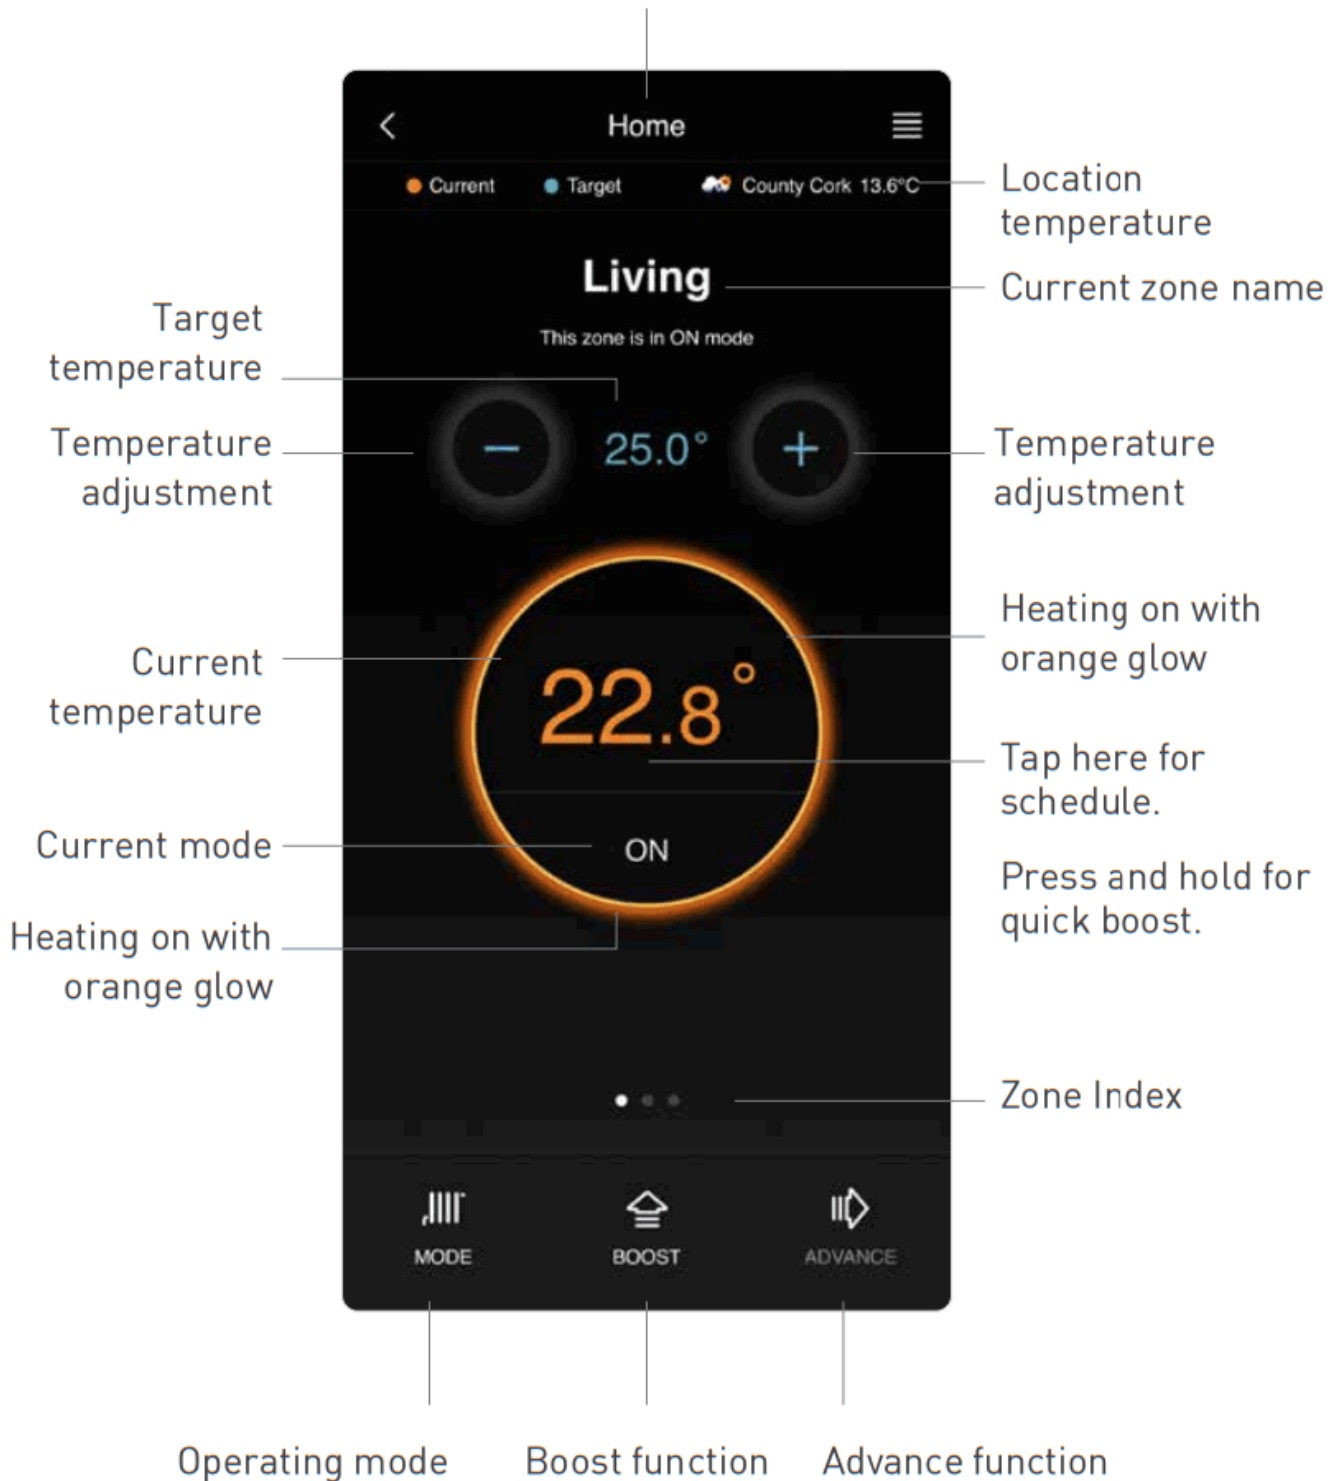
Home

Current Target County Cork 13.6°C

Location temperature

Living

Current zone name

Target temperature

This zone is in ON mode

Temperature adjustment

25.0°

Temperature adjustment

Heating on with orange glow

Current temperature

22.8°

Tap here for schedule.

Current mode

ON

Press and hold for quick boost.

Heating on with orange glow

Zone Index

MODE

BOOST

ADVANCE

Operating mode

Boost function

Advance function